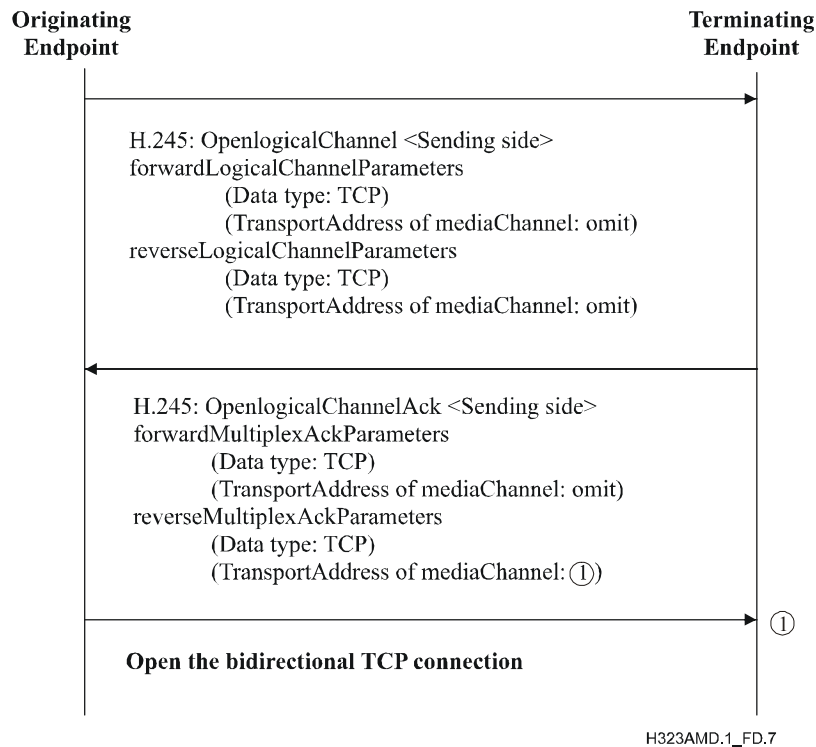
Originating Endpoint

Terminating Endpoint

H.245: OpenlogicalChannel <Sending side>
forwardLogicalChannelParameters
(Data type: TCP)
(TransportAddress of mediaChannel: omit)
reverseLogicalChannelParameters
(Data type: TCP)
(TransportAddress of mediaChannel: omit)

H.245: OpenlogicalChannelAck <Sending side>
forwardMultiplexAckParameters
(Data type: TCP)
(TransportAddress of mediaChannel: omit)
reverseMultiplexAckParameters
(Data type: TCP)
(TransportAddress of mediaChannel: ①)

①

Open the bidirectional TCP connection

H323AMD.1_FD.7